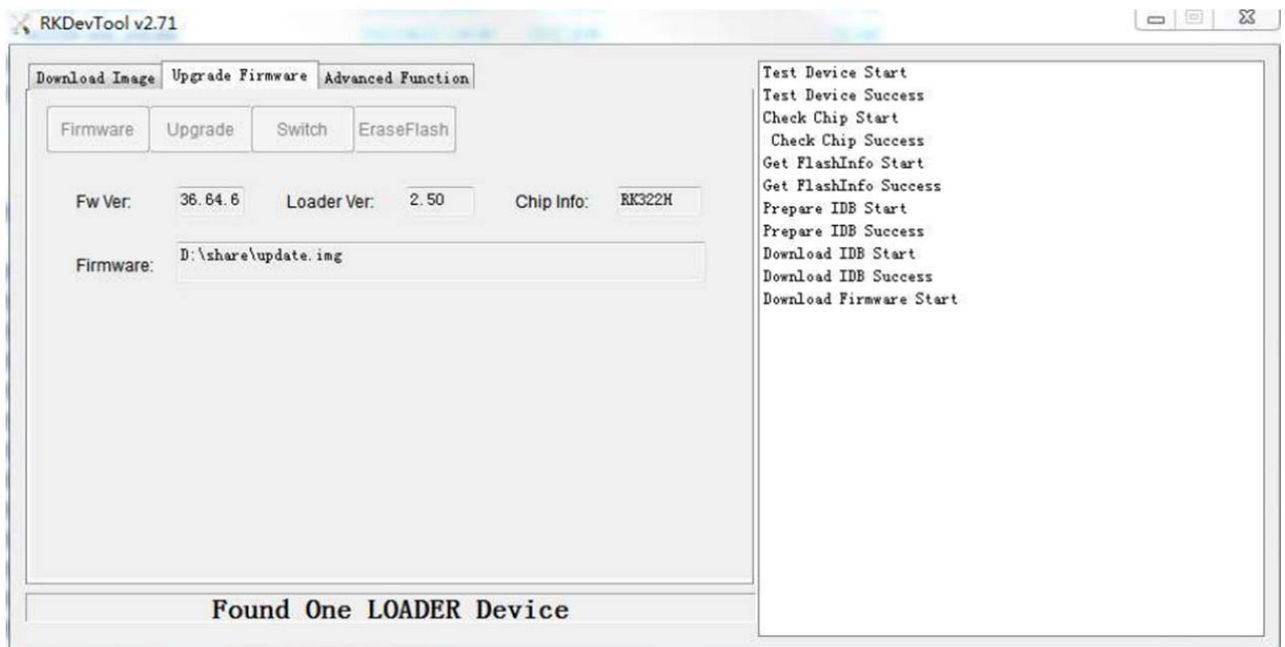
RKDevTool v2.71

Download Image | Upgrade Firmware | Advanced Function

Firmware | Upgrade | Switch | EraseFlash

Fw Ver: 36.64.6 Loader Ver: 2.50 Chip Info: RK322H

Firmware: D:\share\update.img

Found One LOADER Device

Test Device Start
Test Device Success
Check Chip Start
Check Chip Success
Get FlashInfo Start
Get FlashInfo Success
Prepare IDB Start
Prepare IDB Success
Download IDB Start
Download IDB Success
Download Firmware Start